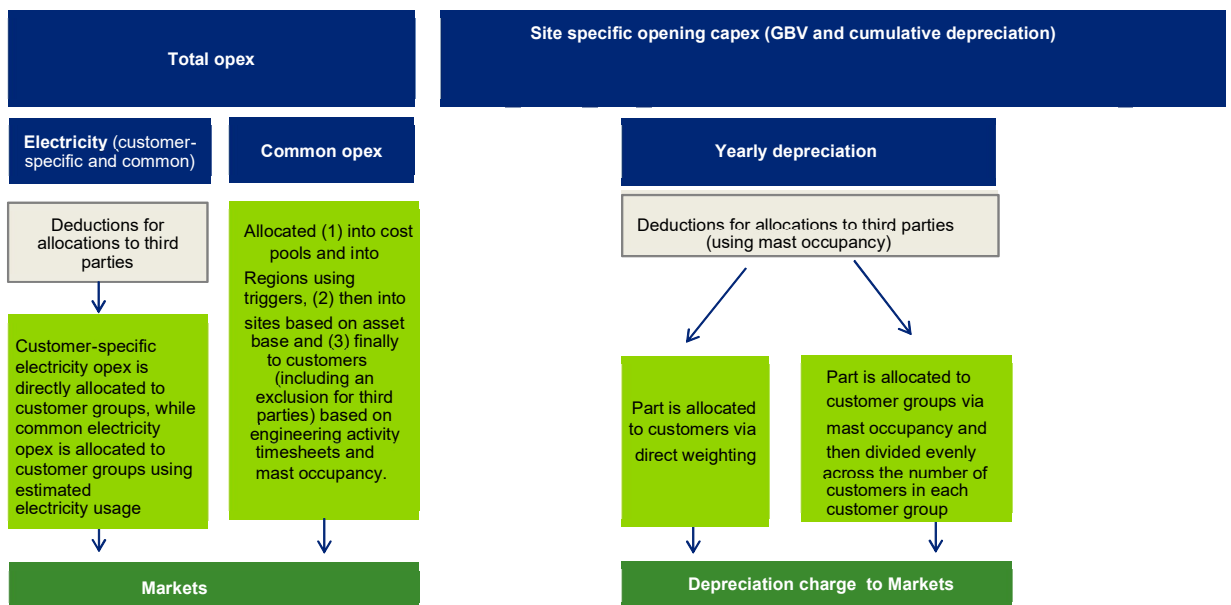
Total opex

Site specific opening capex (GBV and cumulative depreciation)

Electricity (customer-specific and common)

Common opex

Yearly depreciation

Deductions for allocations to third parties

Allocated (1) into cost pools and into Regions using triggers, (2) then into sites based on asset base and (3) finally to customers (including an exclusion for third parties) based on engineering activity timesheets and mast occupancy.

Deductions for allocations to third parties (using mast occupancy)

Customer-specific electricity opex is directly allocated to customer groups, while common electricity opex is allocated to customer groups using estimated electricity usage

Part is allocated to customers via direct weighting

Part is allocated to customer groups via mast occupancy and then divided evenly across the number of customers in each customer group

Markets

Depreciation charge to Markets